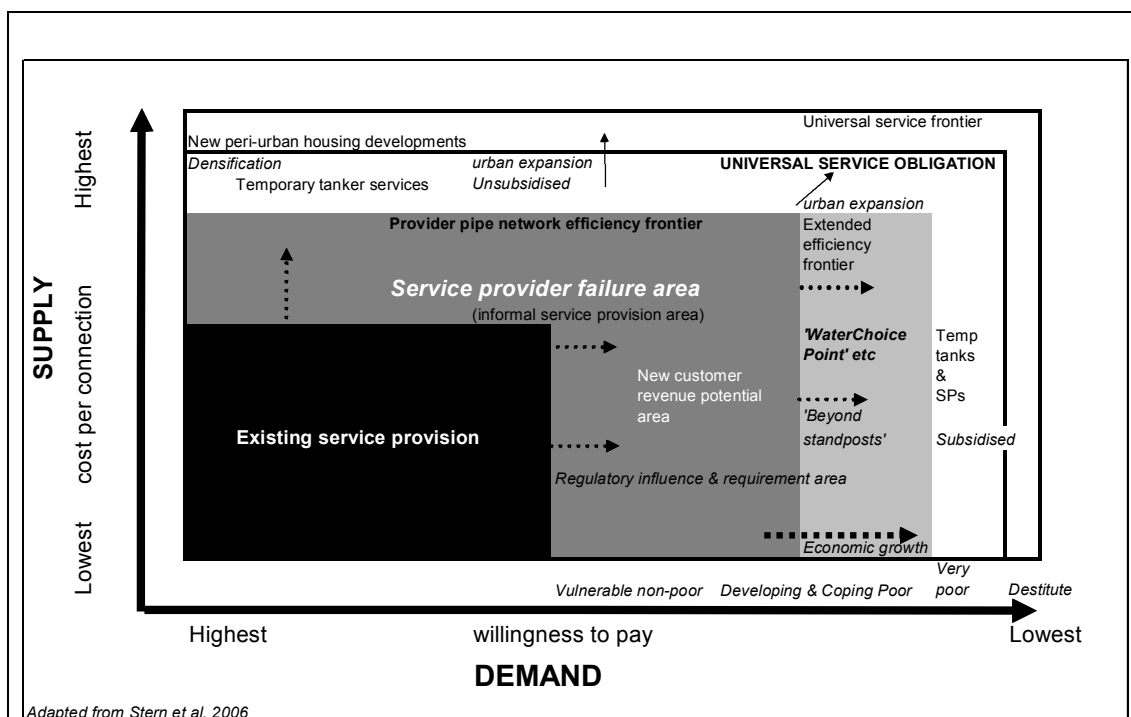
Highest

SUPPLY

cost per connection

Lowest

New peri-urban housing developments

Universal service frontier

Densification

urban expansion

UNIVERSAL SERVICE OBLIGATION

Temporary tanker services

Unsubsidised

urban expansion

Provider pipe network efficiency frontier

Extended efficiency frontier

Service provider failure area

(informal service provision area)

'WaterChoice Point' etc

Temp tanks & SPs

New customer revenue potential area

'Beyond standposts'

Existing service provision

Subsidised

Regulatory influence & requirement area

Economic growth

Vulnerable non-poor

Developing & Coping Poor

Very poor

Destitute

Highest

willingness to pay

Lowest

DEMAND

Adapted from Stern et al. 2006